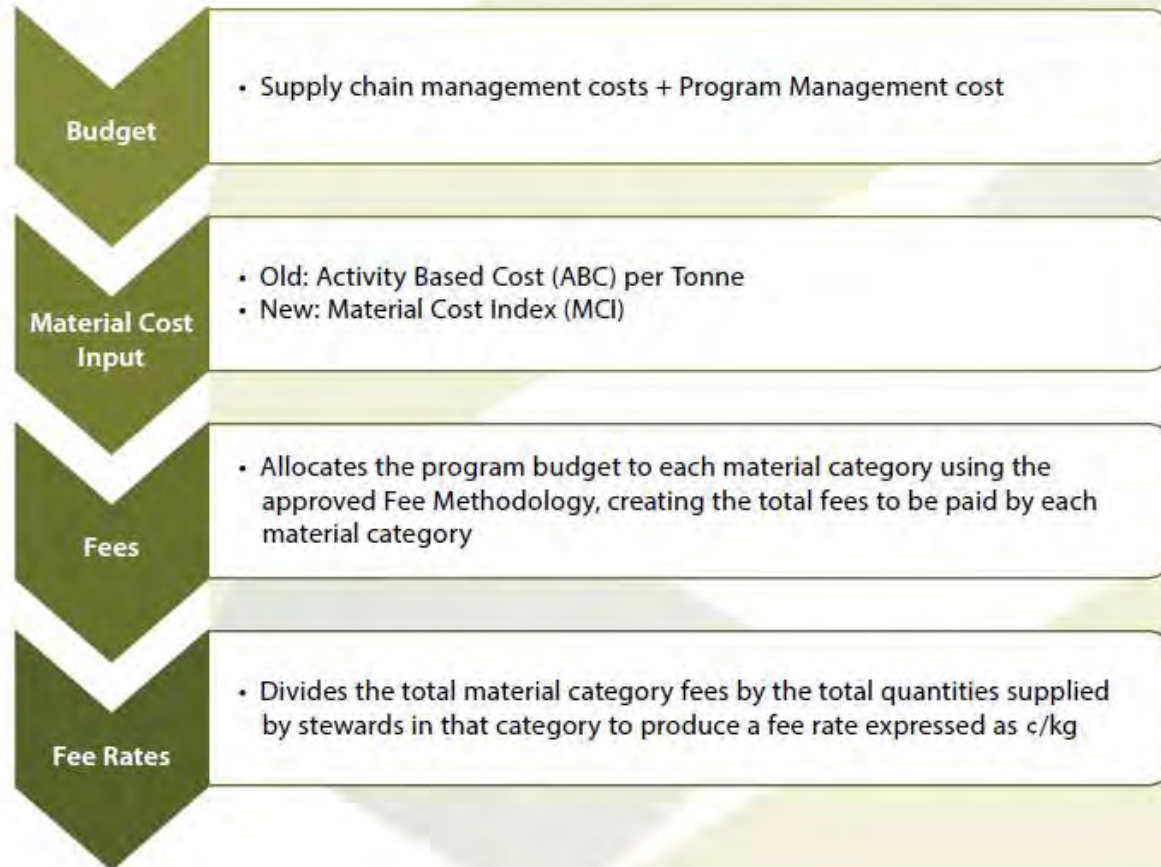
Budget

• Supply chain management costs + Program Management cost

Material Cost Input

• Old: Activity Based Cost (ABC) per Tonne
• New: Material Cost Index (MCI)

Fees

• Allocates the program budget to each material category using the approved Fee Methodology, creating the total fees to be paid by each material category

Fee Rates

• Divides the total material category fees by the total quantities supplied by stewards in that category to produce a fee rate expressed as ¢/kg